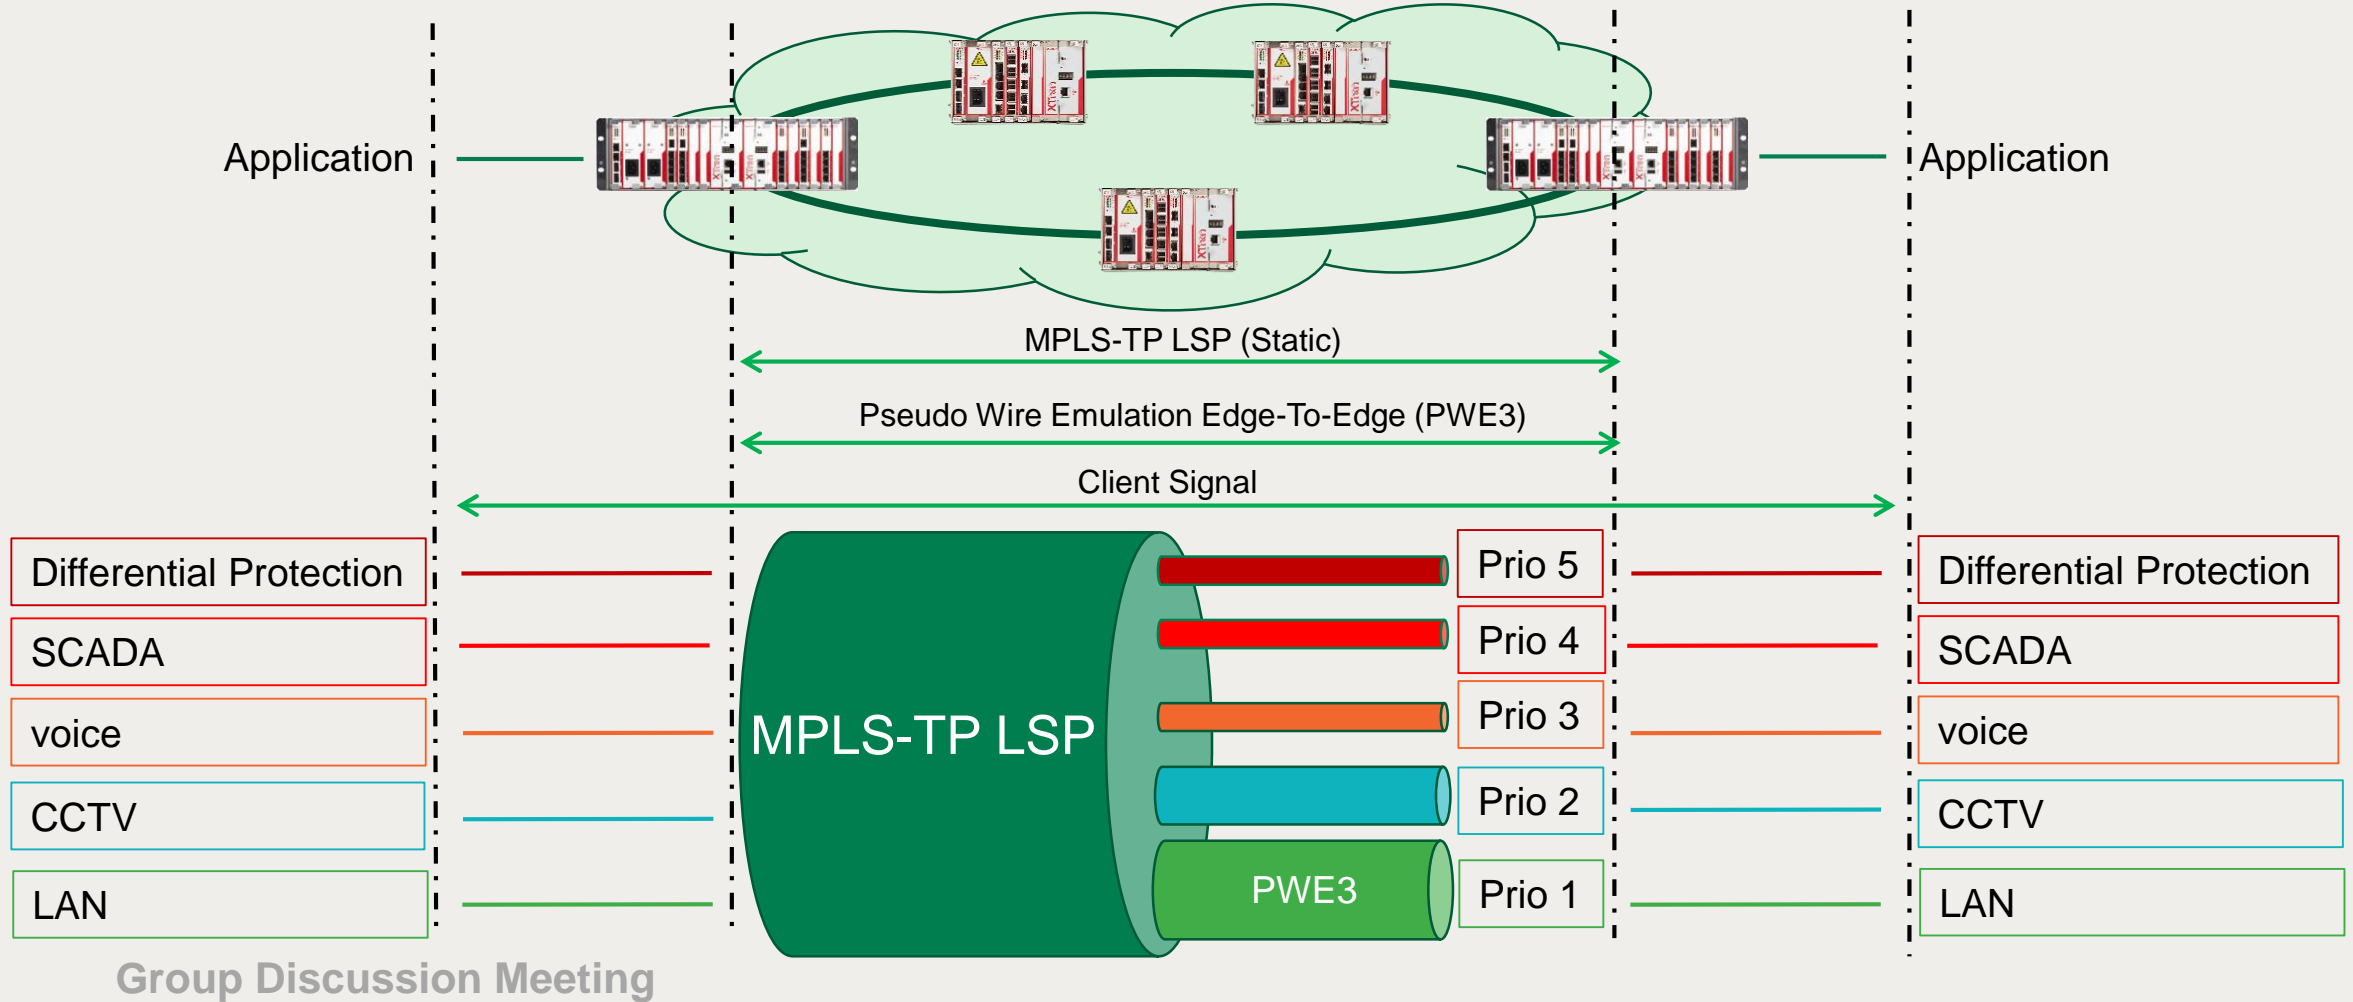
Application

Application

MPLS-TP LSP (Static)

Pseudo Wire Emulation Edge-To-Edge (PWE3)

Client Signal

Differential Protection

SCADA

voice

CCTV

LAN

MPLS-TP LSP

PWE3

Prio 5

Prio 4

Prio 3

Prio 2

Prio 1

Differential Protection

SCADA

voice

CCTV

LAN

Group Discussion Meeting